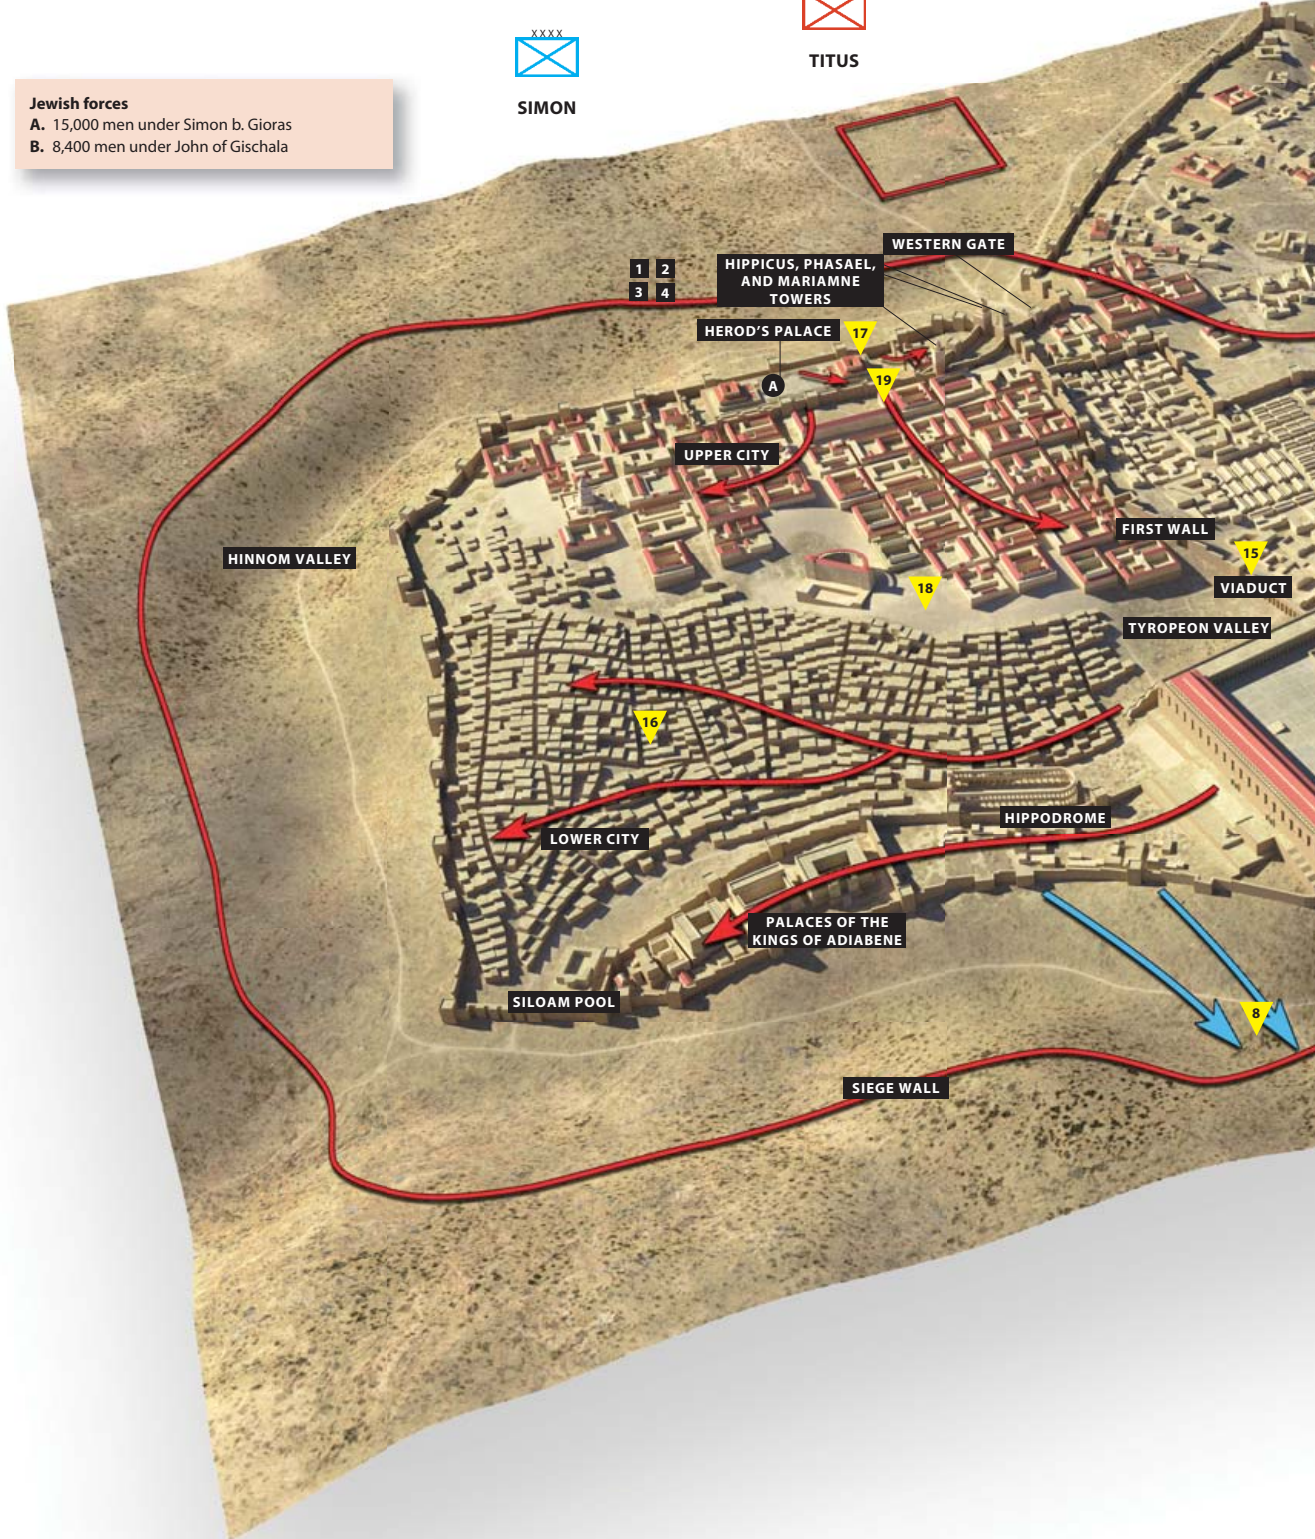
Jewish forces
A. 15,000 men under Simon b. Gioras
B. 8,400 men under John of Gischala

XXXX

SIMON

TITUS

WESTERN GATE

HIPPICUS, PHASAEL, AND MARIAMNE TOWERS

1 2
3 4

HEROD'S PALACE

17

19

A

UPPER CITY

FIRST WALL

15

VIADUCT

TYROPEON VALLEY

HINNOM VALLEY

18

16

HIPPODROME

LOWER CITY

PALACES OF THE KINGS OF ADIABENE

SILOAM POOL

8

SIEGE WALL